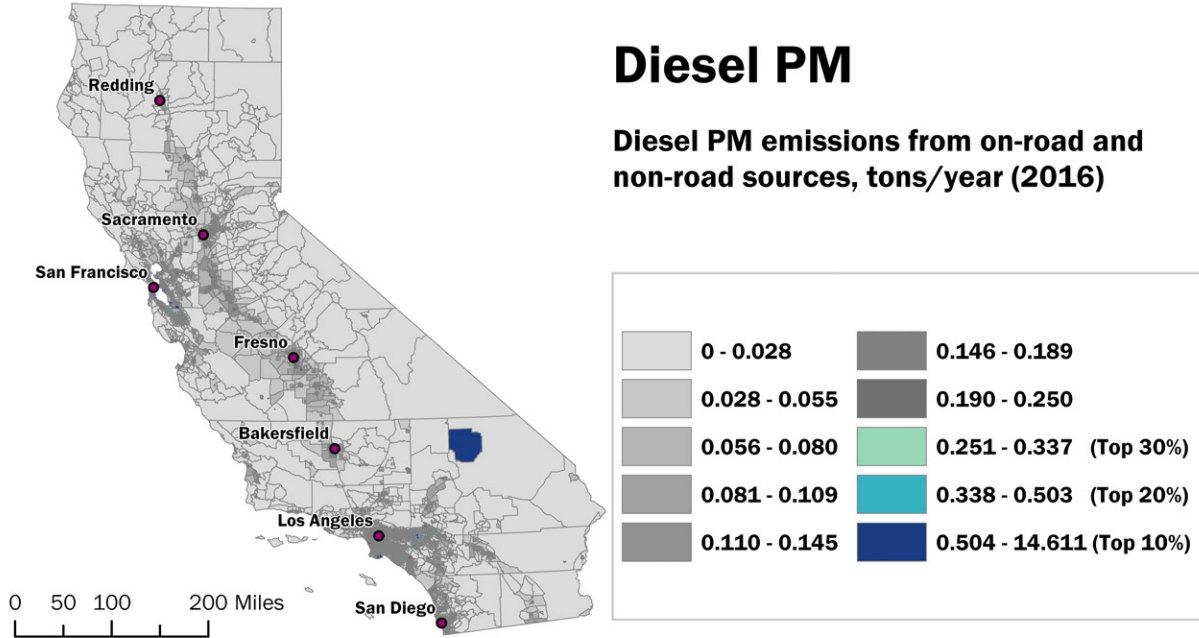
Diesel PM

Diesel PM emissions from on-road and non-road sources, tons/year (2016)

Redding
Sacramento
San Francisco
Fresno
Bakersfield
Los Angeles
San Diego

0 50 100 200 Miles

0 - 0.028
0.028 - 0.055
0.056 - 0.080
0.081 - 0.109
0.110 - 0.145
0.146 - 0.189
0.190 - 0.250
0.251 - 0.337 (Top 30%)
0.338 - 0.503 (Top 20%)
0.504 - 14.611 (Top 10%)